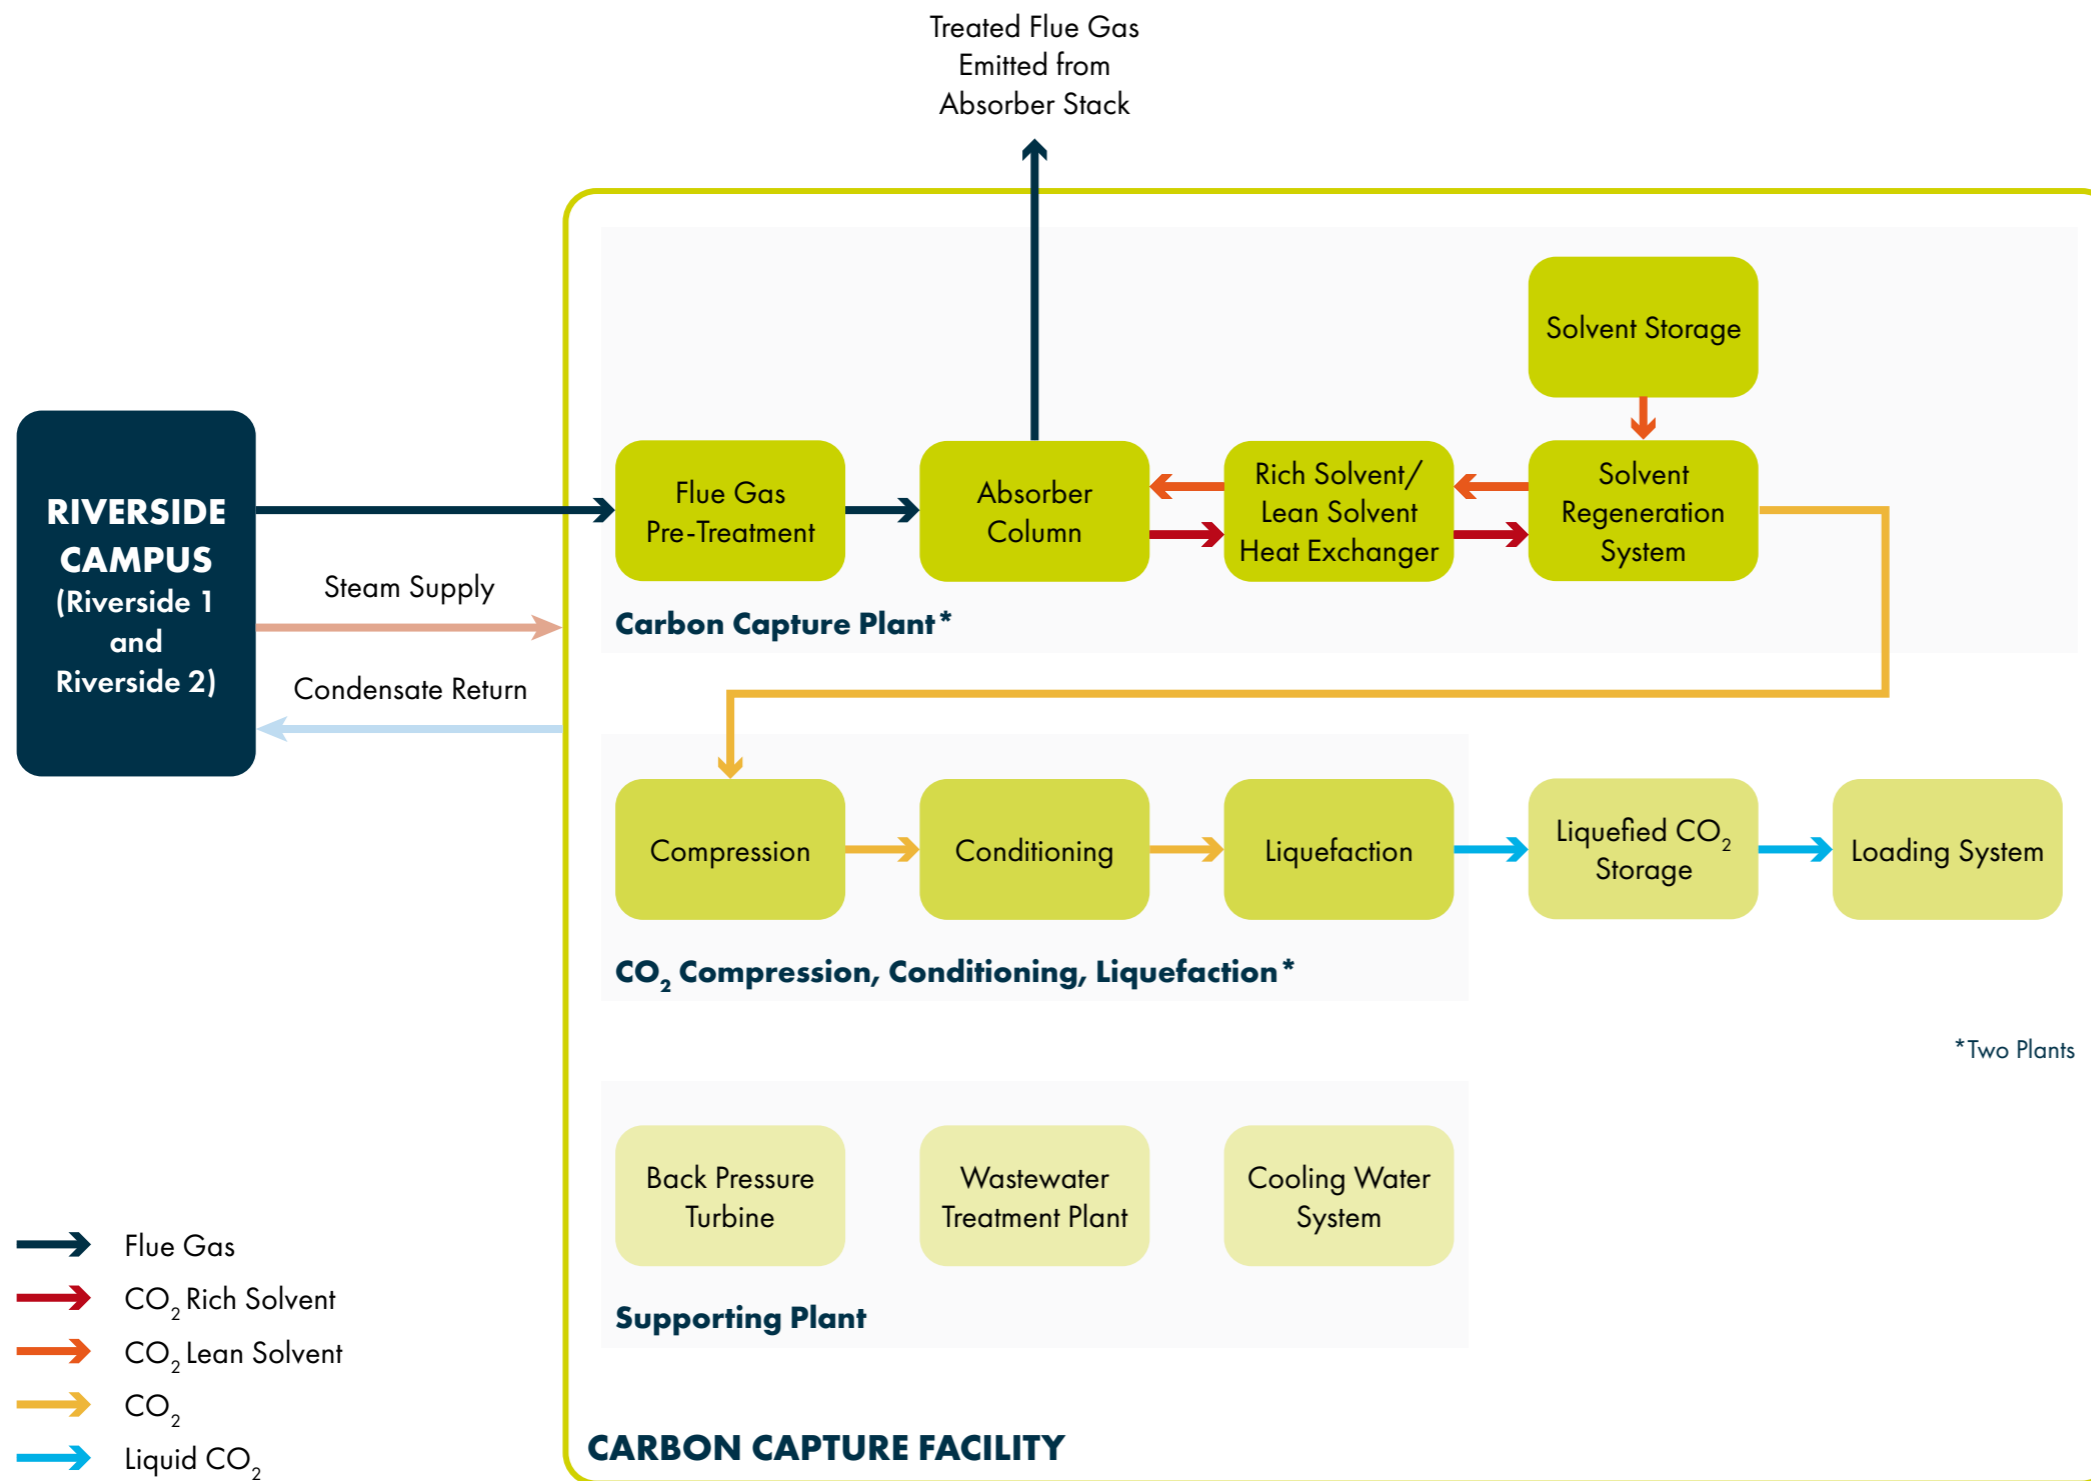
Treated Flue Gas Emitted from Absorber Stack

RIVERSIDE CAMPUS (Riverside 1 and Riverside 2)

Steam Supply

Condensate Return

Flue Gas Pre-Treatment

Absorber Column

Rich Solvent/ Lean Solvent Heat Exchanger

Solvent Storage

Solvent Regeneration System

Carbon Capture Plant*

Compression

Conditioning

Liquefaction

Liquefied $CO_2$ Storage

Loading System

$CO_2$ Compression, Conditioning, Liquefaction*

*Two Plants

Back Pressure Turbine

Wastewater Treatment Plant

Cooling Water System

Supporting Plant

Flue Gas

$CO_2$ Rich Solvent

$CO_2$ Lean Solvent

$CO_2$

Liquid $CO_2$

CARBON CAPTURE FACILITY